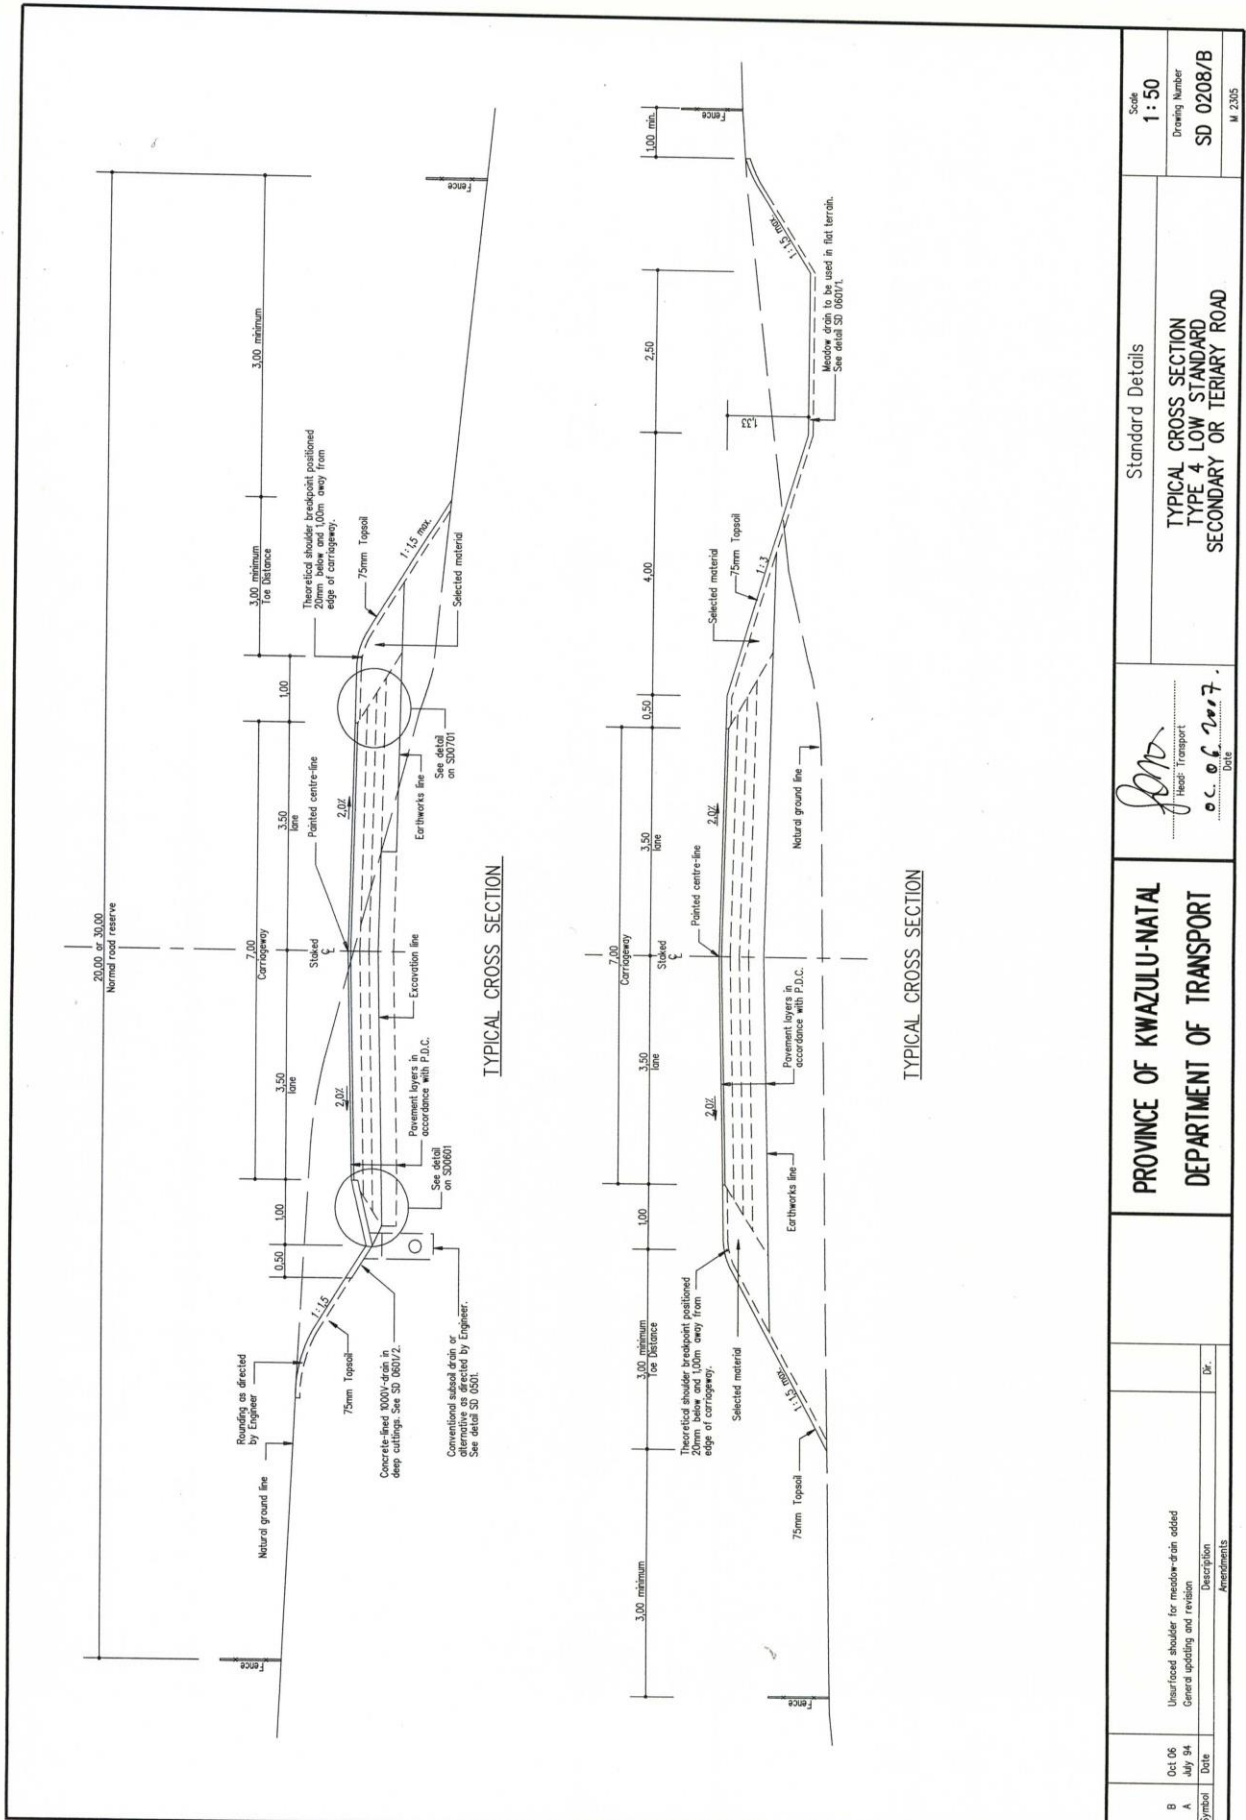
20,00 or 30,00
Normal road reserve

3,00 minimum

3,00 minimum
Toe Distance

1,00

3,50
lane

7,00
Carriageway

3,50
lane

1,00

0,50

Fence

Fence

Theoretical shoulder breakpoint positioned 20mm below and 1,00m away from edge of carriageway.

75mm Topsoil

1:1,5 max.

Selected material

See detail on SD0701

Earthworks line

Painted centre-line

2,0%

Staked ℄

Excavation line

2,0%

Pavement layers in accordance with P.D.C.

See detail on SD0601

Rounding as directed by Engineer

Natural ground line

1:1,5

75mm Topsoil

Concrete-lined 1000V-drain in deep cuttings. See SD 0601/2.

Conventional subsoil drain or alternative as directed by Engineer. See detail SD 0501.

TYPICAL CROSS SECTION

1,00 min.

Fence

1:1,5 max.

Meadow drain to be used in flat terrain. See detail SD 0601/1.

2,50

1:33

4,00

Selected material

75mm Topsoil

1:3

0,50

Natural ground line

3,50
lane

2,0%

Painted centre-line

7,00
Carriageway

Staked ℄

Pavement layers in accordance with P.D.C.

3,50
lane

2,0%

Earthworks line

1,00

3,00 minimum
Toe Distance

Theoretical shoulder breakpoint positioned 20mm below and 1,00m away from edge of carriageway.

Selected material

1:1,5 max.

75mm Topsoil

3,00 minimum

Fence

TYPICAL CROSS SECTION

| Symbol | Date | Description | Dir. |
|---|---|---|---|
| B | Oct 06 | Unsurfaced shoulder for meadow-drain added | |
| A | July 94 | General updating and revision | |

Amendments

PROVINCE OF KWAZULU-NATAL
DEPARTMENT OF TRANSPORT

Head: Transport
02. 06. 2007.
Date

Standard Details

TYPICAL CROSS SECTION
TYPE 4 LOW STANDARD
SECONDARY OR TERIARY ROAD

Scale
1 : 50

Drawing Number
SD 0208/B

M 2305